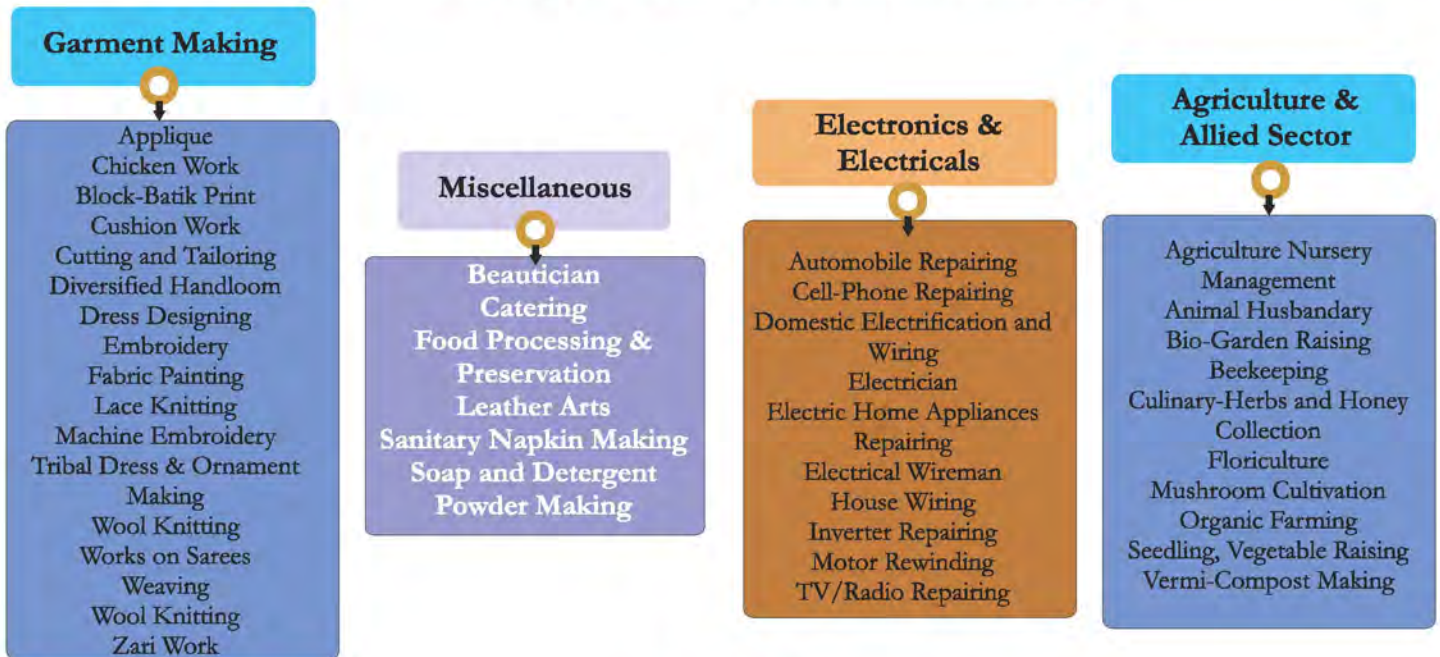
Garment Making

Applique
Chicken Work
Block-Batik Print
Cushion Work
Cutting and Tailoring
Diversified Handloom
Dress Designing
Embroidery
Fabric Painting
Lace Knitting
Machine Embroidery
Tribal Dress & Ornament Making
Wool Knitting
Works on Sarees
Weaving
Wool Knitting
Zari Work

Miscellaneous

Beautician
Catering
Food Processing & Preservation
Leather Arts
Sanitary Napkin Making
Soap and Detergent Powder Making

Electronics & Electricals

Automobile Repairing
Cell-Phone Repairing
Domestic Electrification and Wiring
Electrician
Electric Home Appliances Repairing
Electrical Wireman
House Wiring
Inverter Repairing
Motor Rewinding
TV/Radio Repairing

Agriculture & Allied Sector

Agriculture Nursery Management
Animal Husbandary
Bio-Garden Raising
Beekeeping
Culinary-Herbs and Honey Collection
Floriculture
Mushroom Cultivation
Organic Farming
Seedling, Vegetable Raising
Vermi-Compost Making